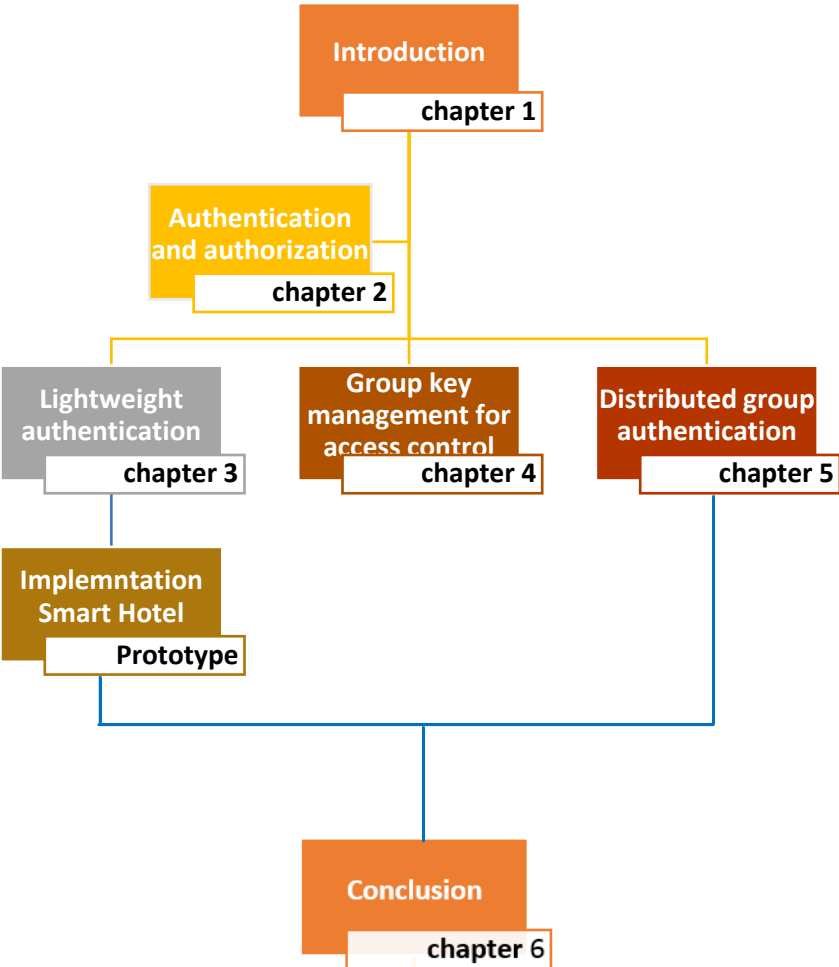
Introduction
chapter 1

Authentication and authorization
chapter 2

Lightweight authentication
chapter 3

Group key management for access control
chapter 4

Distributed group authentication
chapter 5

Implemntation Smart Hotel
Prototype

Conclusion
chapter 6